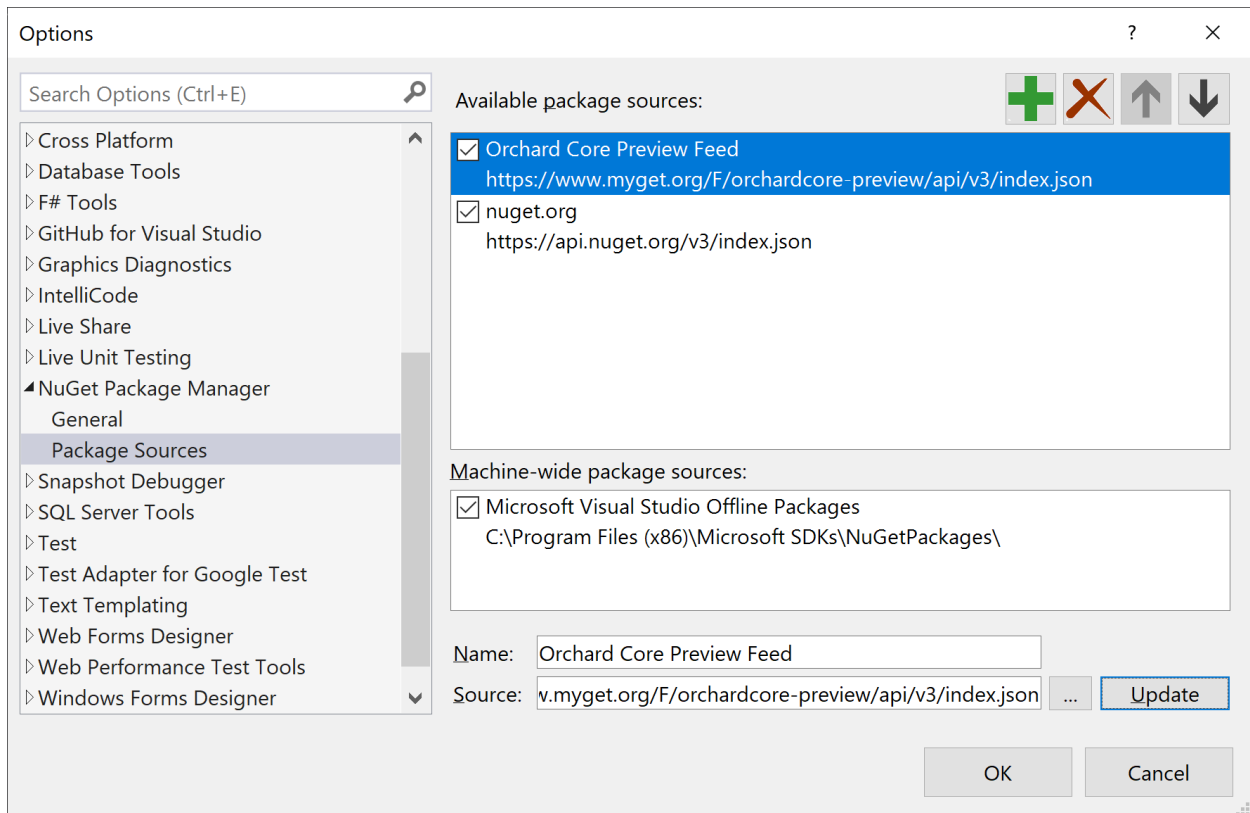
Options

?

Search Options (Ctrl+E)

Cross Platform
Database Tools
F# Tools
GitHub for Visual Studio
Graphics Diagnostics
IntelliCode
Live Share
Live Unit Testing
NuGet Package Manager
General
Package Sources
Snapshot Debugger
SQL Server Tools
Test
Test Adapter for Google Test
Text Templating
Web Forms Designer
Web Performance Test Tools
Windows Forms Designer

Available package sources:

Orchard Core Preview Feed
https://www.myget.org/F/orchardcore-preview/api/v3/index.json
nuget.org
https://api.nuget.org/v3/index.json

Machine-wide package sources:

Microsoft Visual Studio Offline Packages
C:\Program Files (x86)\Microsoft SDKs\NuGetPackages\

Name: Orchard Core Preview Feed
Source: w.myget.org/F/orchardcore-preview/api/v3/index.json ... Update

OK Cancel